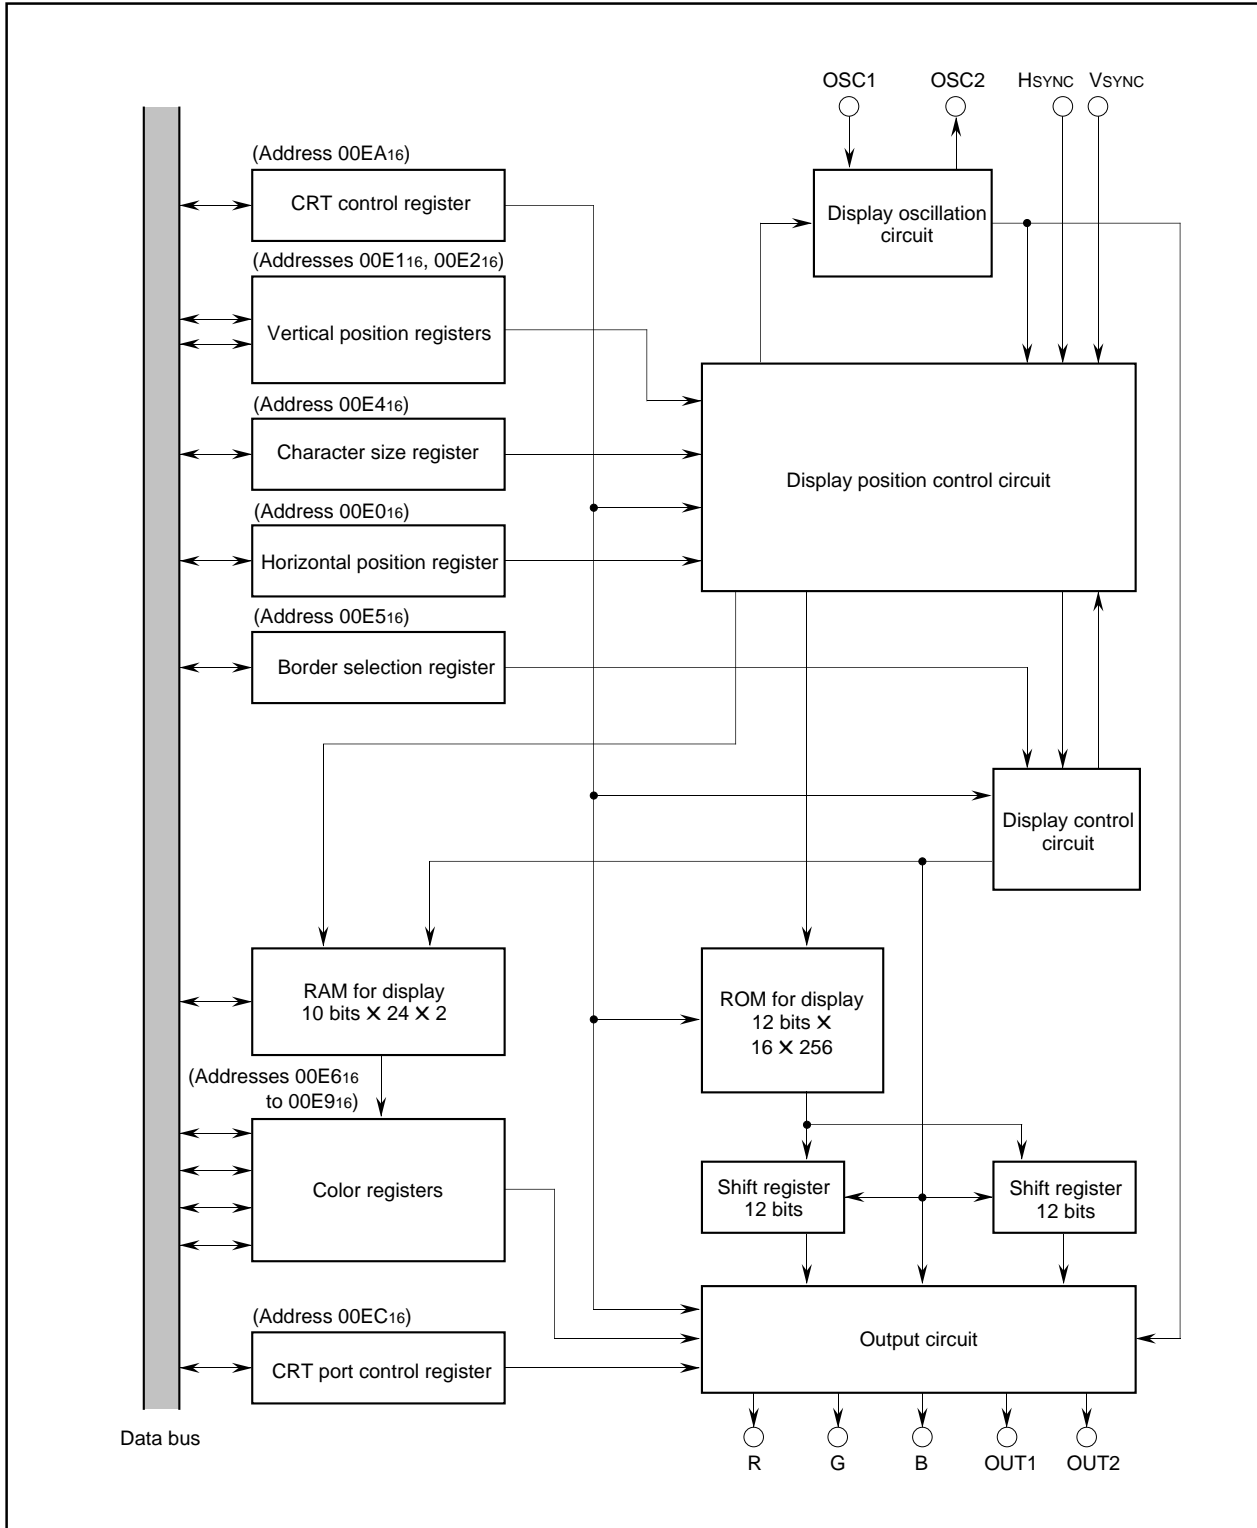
OSC1
OSC2
HSYNC
VSYNC

(Address $00EA_{16}$)
CRT control register

Display oscillation circuit

(Addresses $00E1_{16}$, $00E2_{16}$)
Vertical position registers

(Address $00E4_{16}$)
Character size register

Display position control circuit

(Address $00E0_{16}$)
Horizontal position register

(Address $00E5_{16}$)
Border selection register

Display control circuit

RAM for display
10 bits × 24 × 2

ROM for display
12 bits ×
16 × 256

(Addresses $00E6_{16}$ to $00E9_{16}$)
Color registers

Shift register
12 bits

Shift register
12 bits

(Address $00EC_{16}$)
CRT port control register

Output circuit

Data bus

R
G
B
OUT1
OUT2